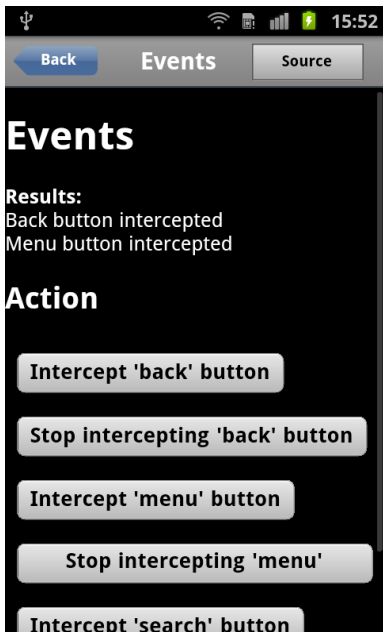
15:52

Back

Events

Source

Events

Results:
Back button intercepted
Menu button intercepted

Action

Intercept 'back' button

Stop intercepting 'back' button

Intercept 'menu' button

Stop intercepting 'menu'

Intercept 'search' button